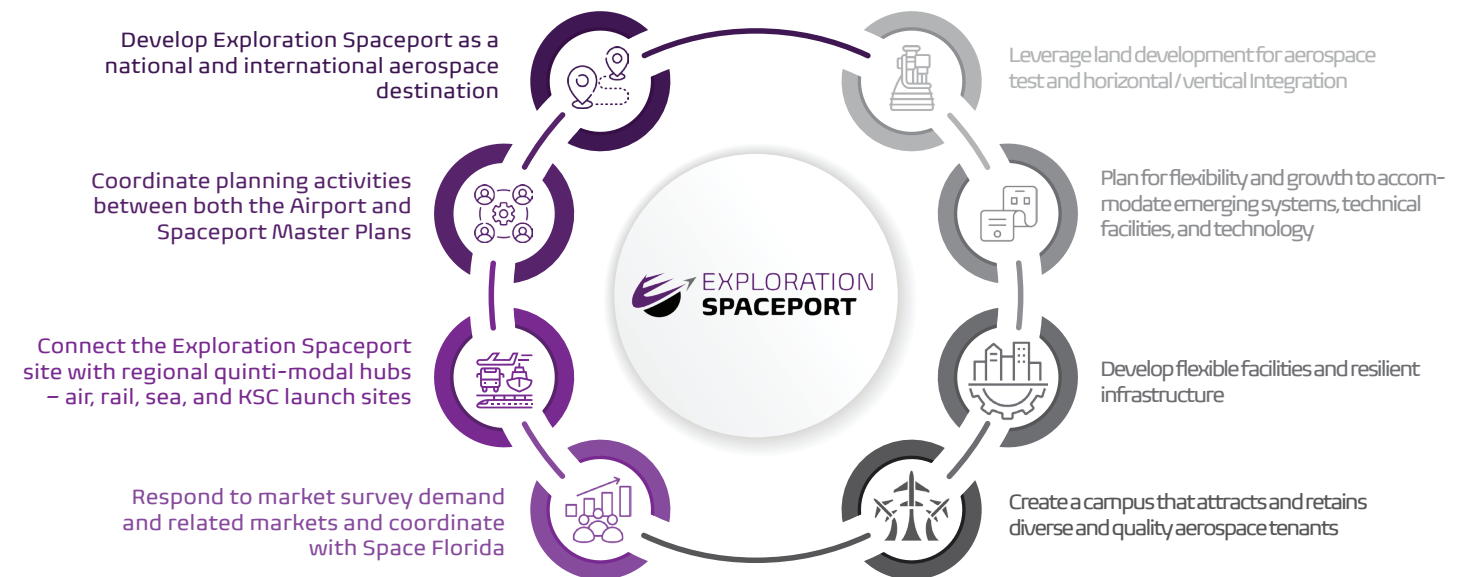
Develop Exploration Spaceport as a national and international aerospace destination

Coordinate planning activities between both the Airport and Spaceport Master Plans

Connect the Exploration Spaceport site with regional quinti-modal hubs – air, rail, sea, and KSC launch sites

Respond to market survey demand and related markets and coordinate with Space Florida

EXPLORATION SPACEPORT

Leverage land development for aerospace test and horizontal / vertical Integration

Plan for flexibility and growth to accommodate emerging systems, technical facilities, and technology

Develop flexible facilities and resilient infrastructure

Create a campus that attracts and retains diverse and quality aerospace tenants